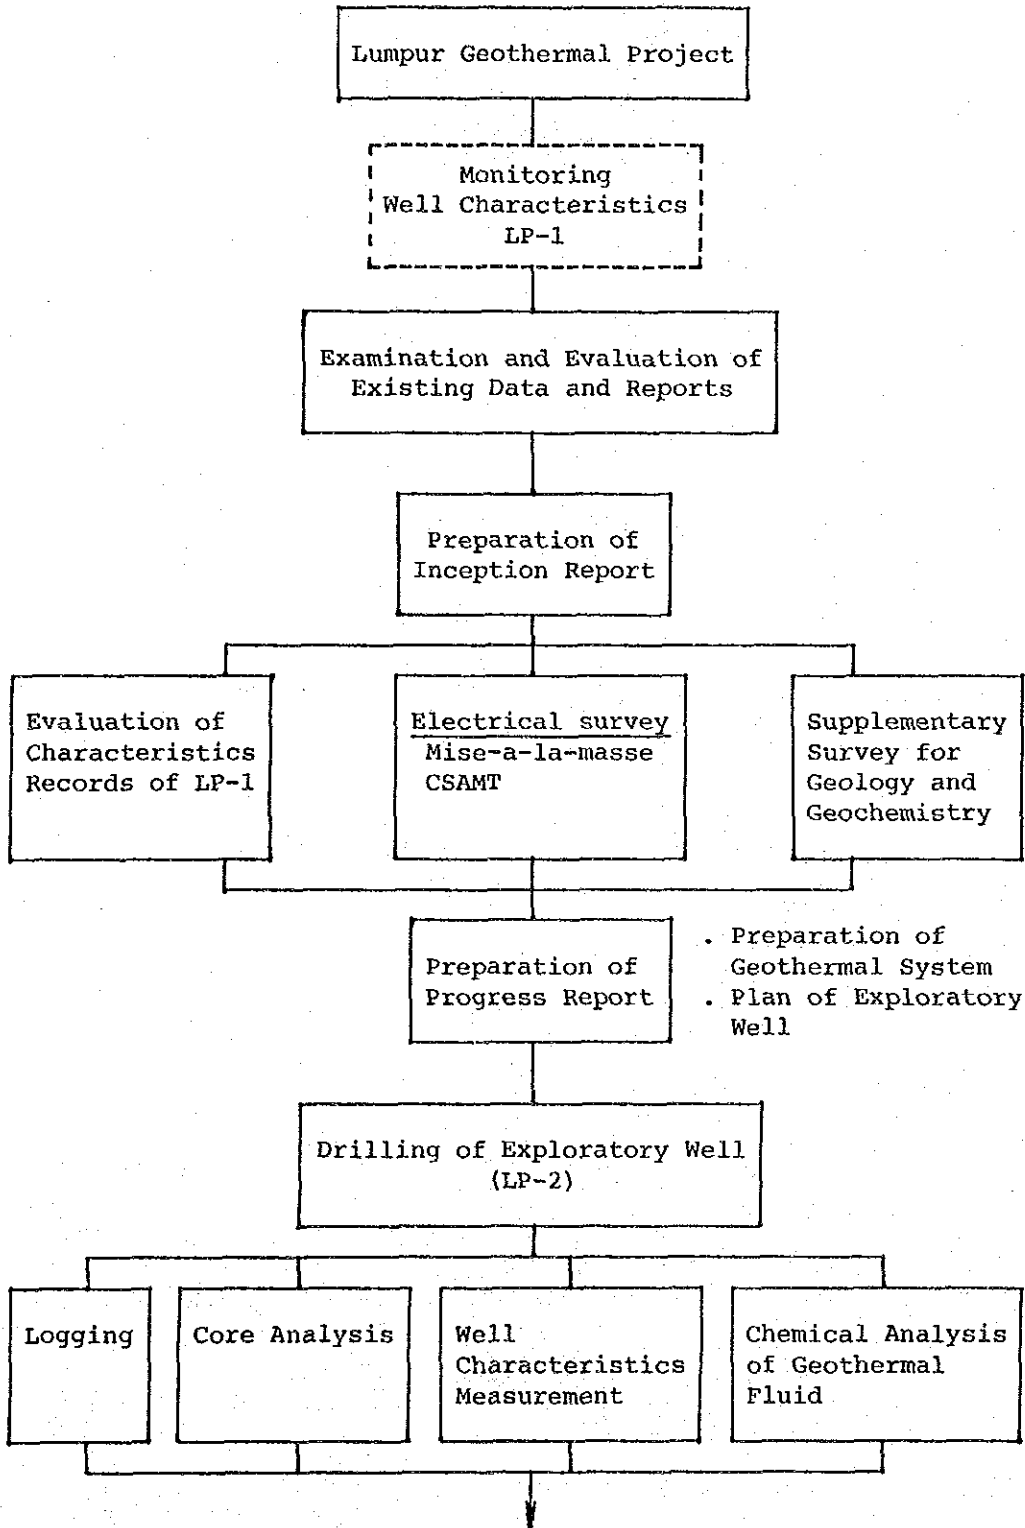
Lumpur Geothermal Project

Monitoring Well Characteristics LP-1

Examination and Evaluation of Existing Data and Reports

Preparation of Inception Report

Evaluation of Characteristics Records of LP-1

Electrical survey
Mise-a-la-masse
CSAMT

Supplementary Survey for Geology and Geochemistry

Preparation of Progress Report

. Preparation of Geothermal System
. Plan of Exploratory Well

Drilling of Exploratory Well (LP-2)

Logging

Core Analysis

Well Characteristics Measurement

Chemical Analysis of Geothermal Fluid